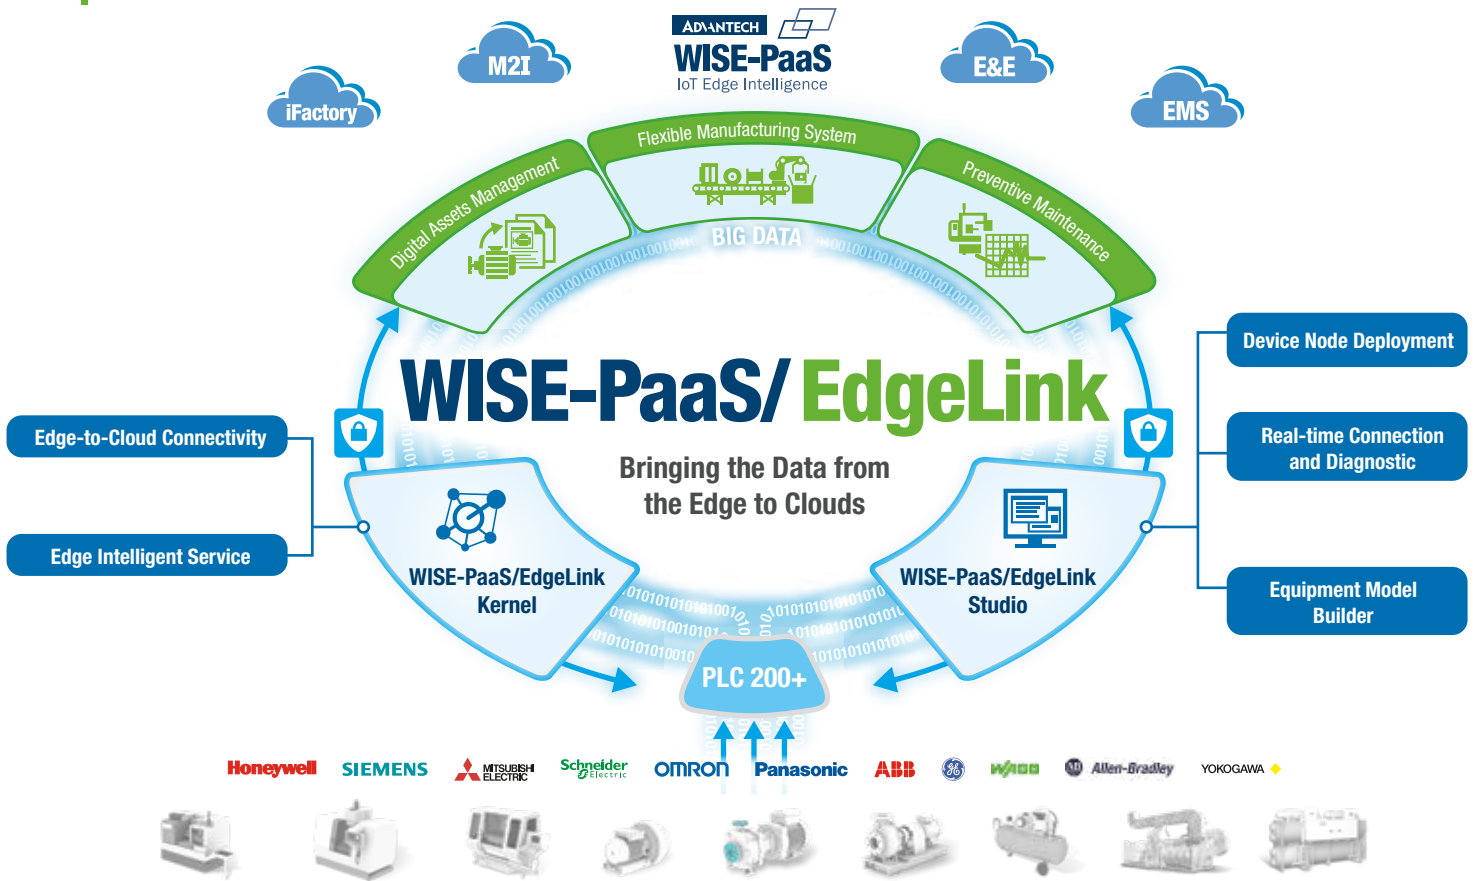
ADVANTECH
WISE-PaaS
IoT Edge Intelligence

M2I

E&E

iFactory

EMS

Flexible Manufacturing System

Digital Assets Management

Preventive Maintenance

BIG DATA

WISE-PaaS/ EdgeLink

Bringing the Data from the Edge to Clouds

Edge-to-Cloud Connectivity

Edge Intelligent Service

Device Node Deployment

Real-time Connection and Diagnostic

Equipment Model Builder

WISE-PaaS/EdgeLink Kernel

WISE-PaaS/EdgeLink Studio

PLC 200+

Honeywell SIEMENS MITSUBISHI ELECTRIC Schneider Electric OMRON Panasonic ABB GE WAGO Allen-Bradley YOKOGAWA